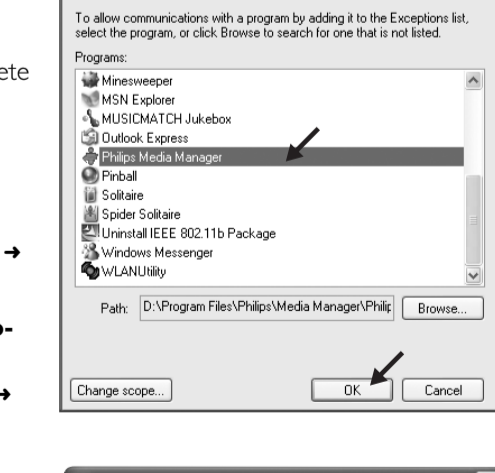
ete

➜

o-

➜

To allow communications with a program by adding it to the Exceptions list, select the program, or click Browse to search for one that is not listed.

Programs:

Minesweeper
MSN Explorer
MUSICMATCH Jukebox
Outlook Express
Philips Media Manager
Pinball
Solitaire
Spider Solitaire
Uninstall IEEE 802.11b Package
Windows Messenger
WLANUtility

Path: D:\Program Files\Philips\Media Manager\Philip

Browse...

Change scope...

OK

Cancel